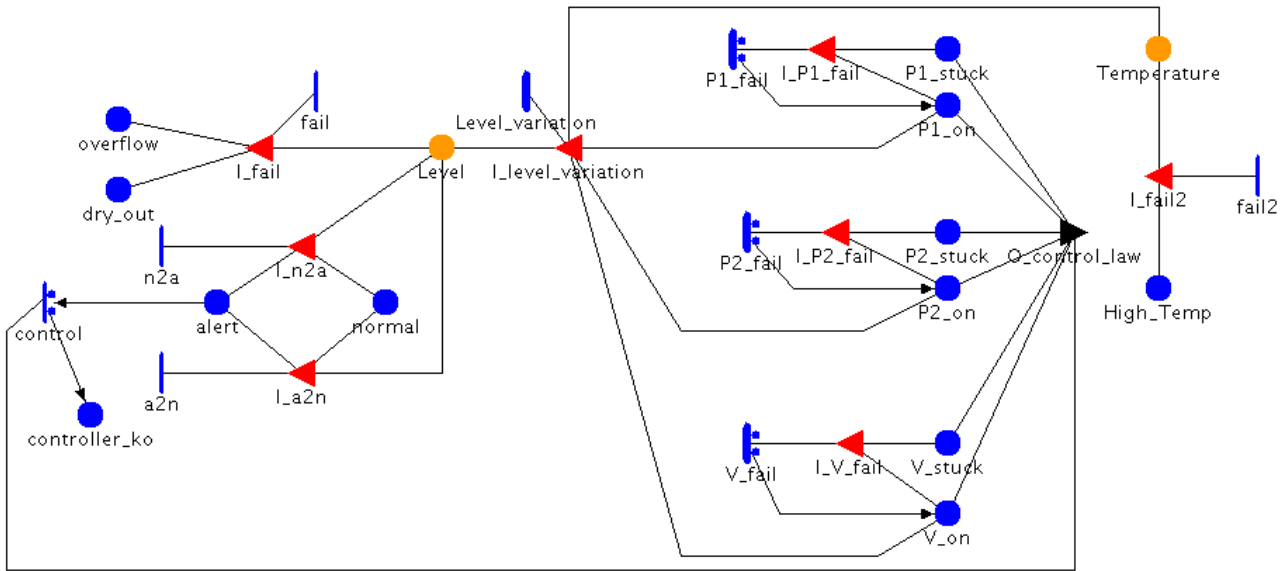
P1_fail
I_P1_fail
P1_stuck
Temperature
Level_variation
P1_on
overflow
fail
I_fail
Level
I_level_variation
I_fail2
fail2
dry_out
n2a
I_n2a
P2_fail
I_P2_fail
P2_stuck
O_control_law
control
alert
normal
P2_on
High_Temp
a2n
I_a2n
controller_ko
V_fail
I_V_fail
V_stuck
V_on